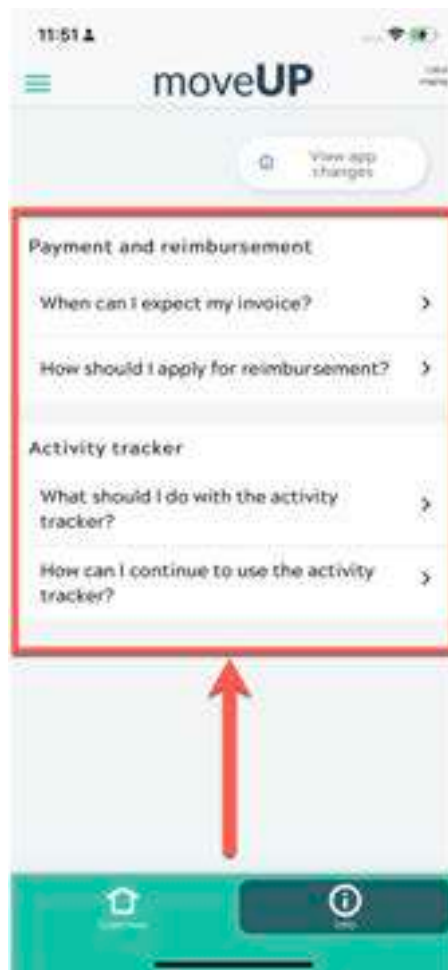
11:51

moveUP

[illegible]

View app changes

Payment and reimbursement

When can I expect my invoice?

How should I apply for reimbursement?

Activity tracker

What should I do with the activity tracker?

How can I continue to use the activity tracker?

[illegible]

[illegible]